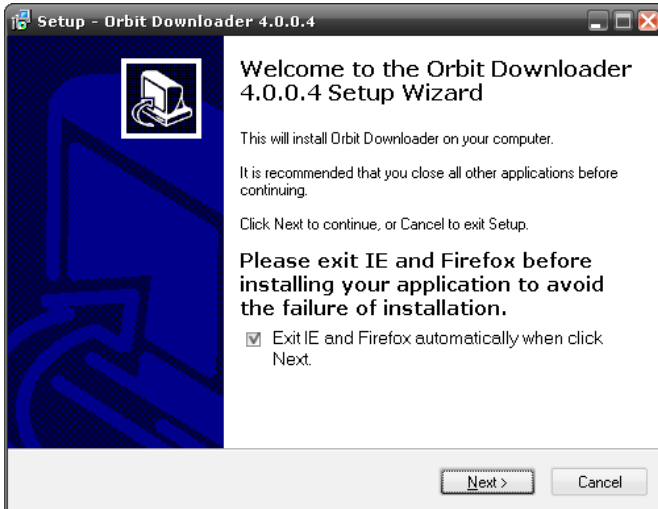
Setup - Orbit Downloader 4.0.0.4

Welcome to the Orbit Downloader 4.0.0.4 Setup Wizard

This will install Orbit Downloader on your computer.

It is recommended that you close all other applications before continuing.

Click Next to continue, or Cancel to exit Setup.

Please exit IE and Firefox before installing your application to avoid the failure of installation.

Exit IE and Firefox automatically when click Next.

Next >

Cancel